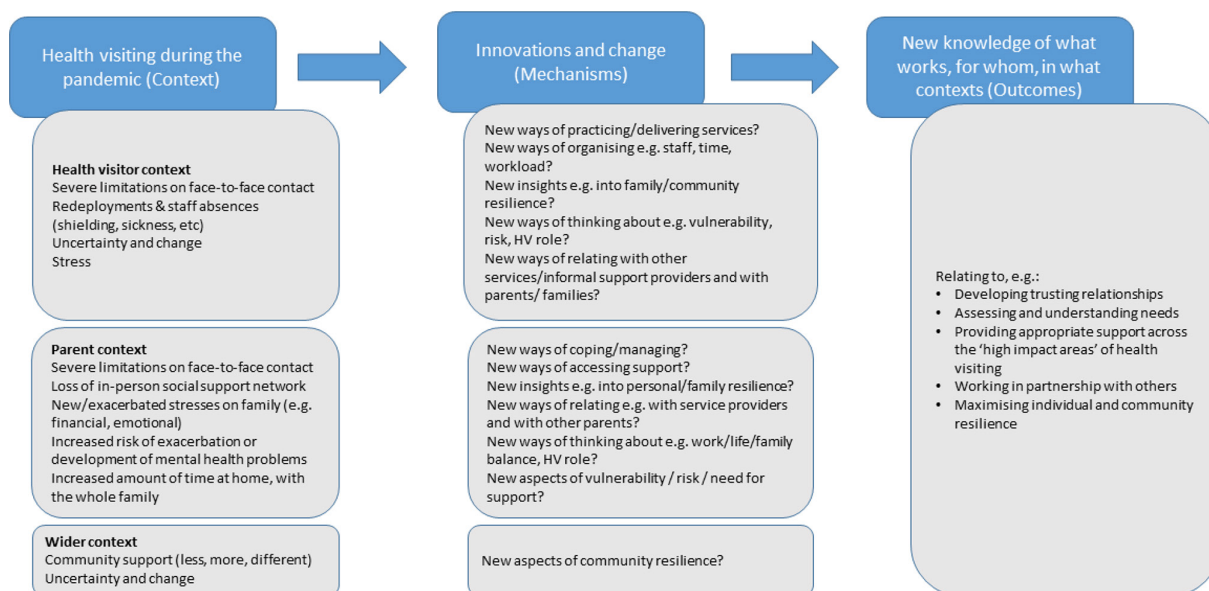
Health visiting during the pandemic (Context)

Innovations and change (Mechanisms)

New knowledge of what works, for whom, in what contexts (Outcomes)

**Health visitor context**
Severe limitations on face-to-face contact
Redeployments & staff absences (shielding, sickness, etc)
Uncertainty and change
Stress

New ways of practicing/delivering services?
New ways of organising e.g. staff, time, workload?
New insights e.g. into family/community resilience?
New ways of thinking about e.g. vulnerability, risk, HV role?
New ways of relating with other services/informal support providers and with parents/ families?

**Parent context**
Severe limitations on face-to-face contact
Loss of in-person social support network
New/exacerbated stresses on family (e.g. financial, emotional)
Increased risk of exacerbation or development of mental health problems
Increased amount of time at home, with the whole family

New ways of coping/managing?
New ways of accessing support?
New insights e.g. into personal/family resilience?
New ways of relating e.g. with service providers and with other parents?
New ways of thinking about e.g. work/life/family balance, HV role?
New aspects of vulnerability / risk / need for support?

**Wider context**
Community support (less, more, different)
Uncertainty and change

New aspects of community resilience?

Relating to, e.g.:
- Developing trusting relationships
- Assessing and understanding needs
- Providing appropriate support across the ‘high impact areas’ of health visiting
- Working in partnership with others
- Maximising individual and community resilience